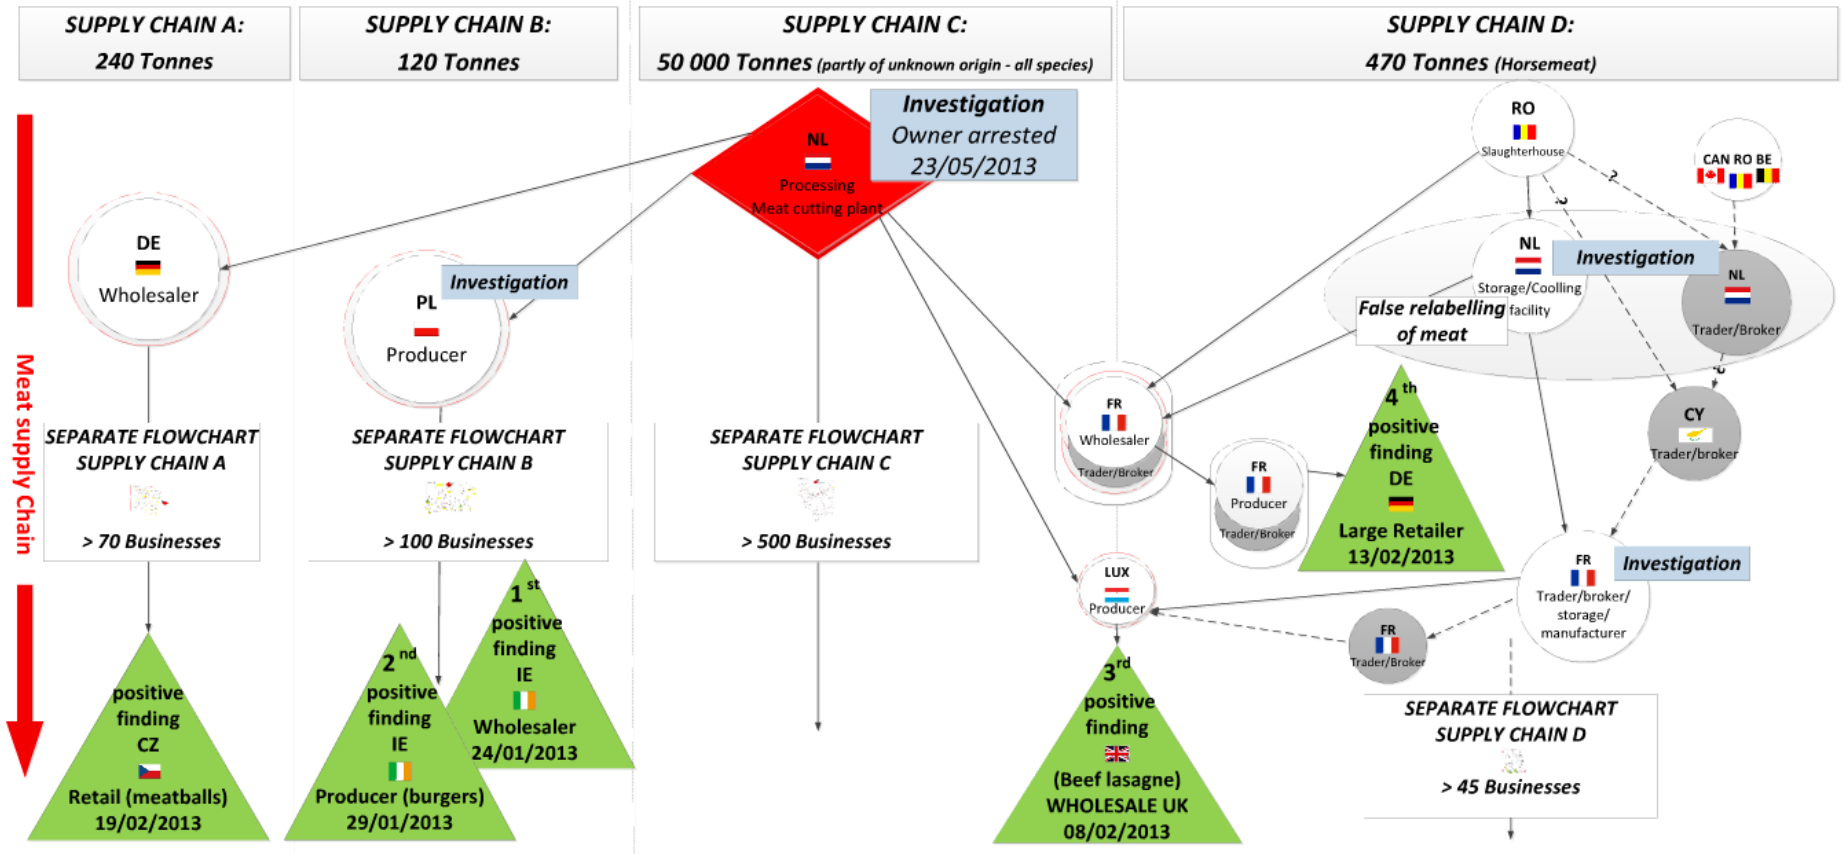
SUPPLY CHAIN A:
240 Tonnes

SUPPLY CHAIN B:
120 Tonnes

SUPPLY CHAIN C:
50 000 Tonnes (partly of unknown origin - all species)

SUPPLY CHAIN D:
470 Tonnes (Horsemeat)

Meat supply Chain

NL
Processing
Meat cutting plant

Investigation
Owner arrested
23/05/2013

DE
Wholesaler

PL
Producer

Investigation

SEPARATE FLOWCHART SUPPLY CHAIN A
> 70 Businesses

SEPARATE FLOWCHART SUPPLY CHAIN B
> 100 Businesses

SEPARATE FLOWCHART SUPPLY CHAIN C
> 500 Businesses

positive finding
CZ
Retail (meatballs)
19/02/2013

2nd positive finding
IE
Producer (burgers)
29/01/2013

1st positive finding
IE
Wholesaler
24/01/2013

RO
Slaughterhouse

CAN RO BE

?

?

NL
Storage/Coolling facility

Investigation

NL
Trader/Broker

False relabelling of meat

FR
Wholesaler
Trader/Broker

FR
Producer
Trader/Broker

4th positive finding
DE
Large Retailer
13/02/2013

CY
Trader/broker

?

LUX
Producer

3rd positive finding
(Beef lasagne)
WHOLESALE UK
08/02/2013

FR
Trader/broker/
storage/
manufacturer

Investigation

FR
Trader/Broker

SEPARATE FLOWCHART SUPPLY CHAIN D
> 45 Businesses